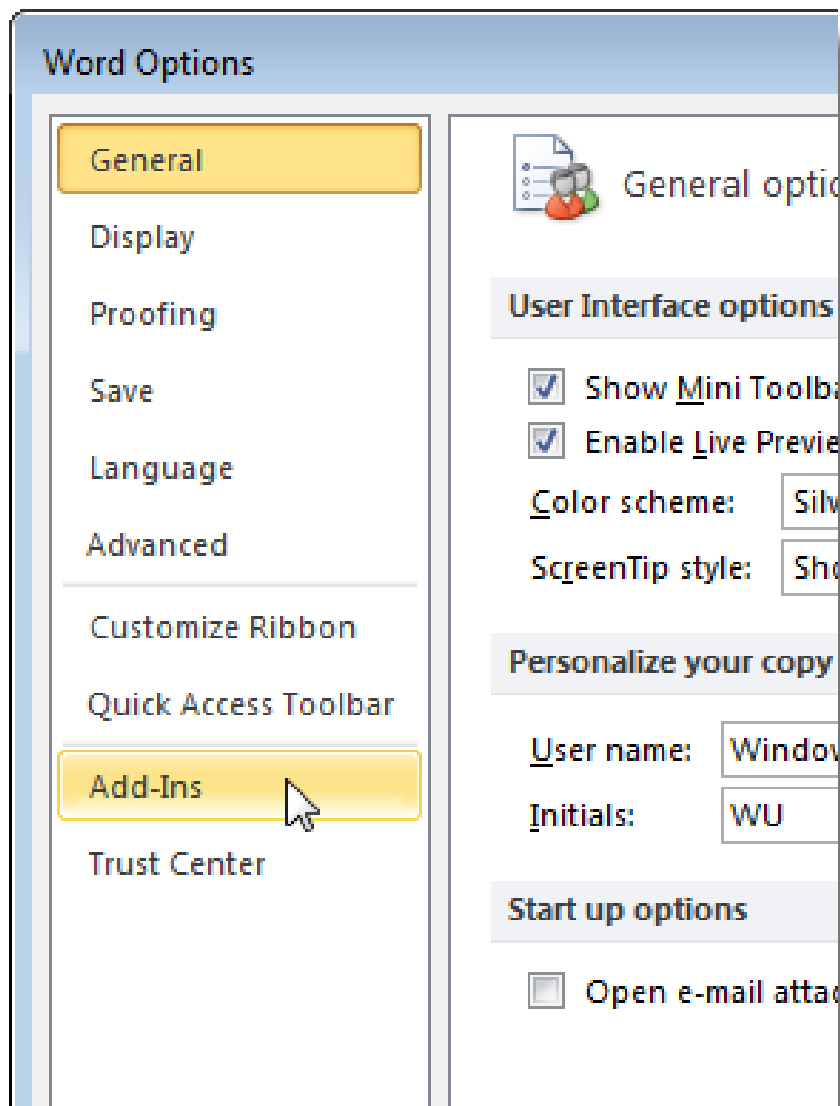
Word Options

General
Display
Proofing
Save
Language
Advanced
Customize Ribbon
Quick Access Toolbar
Add-Ins
Trust Center

General optio

User Interface options

Show Mini Toolba
Enable Live Previe
Color scheme: Silv
ScreenTip style: Sho

Personalize your copy

User name: Window
Initials: WU

Start up options

Open e-mail attac